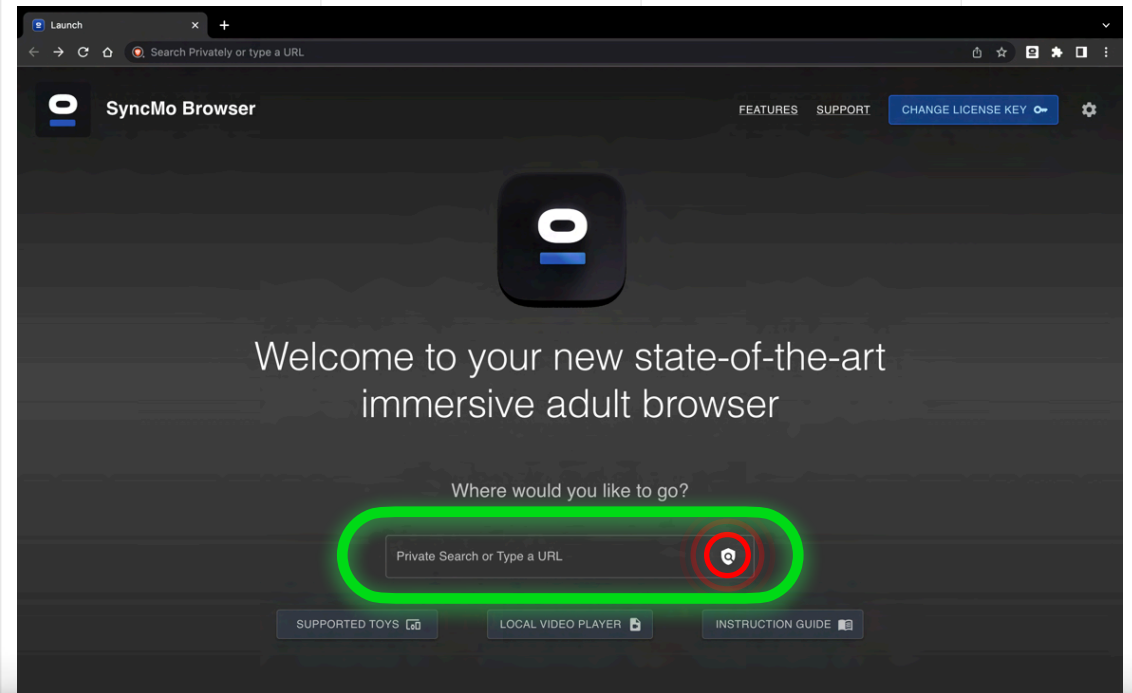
Launch

Search Privately or type a URL

SyncMo Browser

FEATURES SUPPORT CHANGE LICENSE KEY

Welcome to your new state-of-the-art immersive adult browser

Where would you like to go?

Private Search or Type a URL

SUPPORTED TOYS LOCAL VIDEO PLAYER INSTRUCTION GUIDE